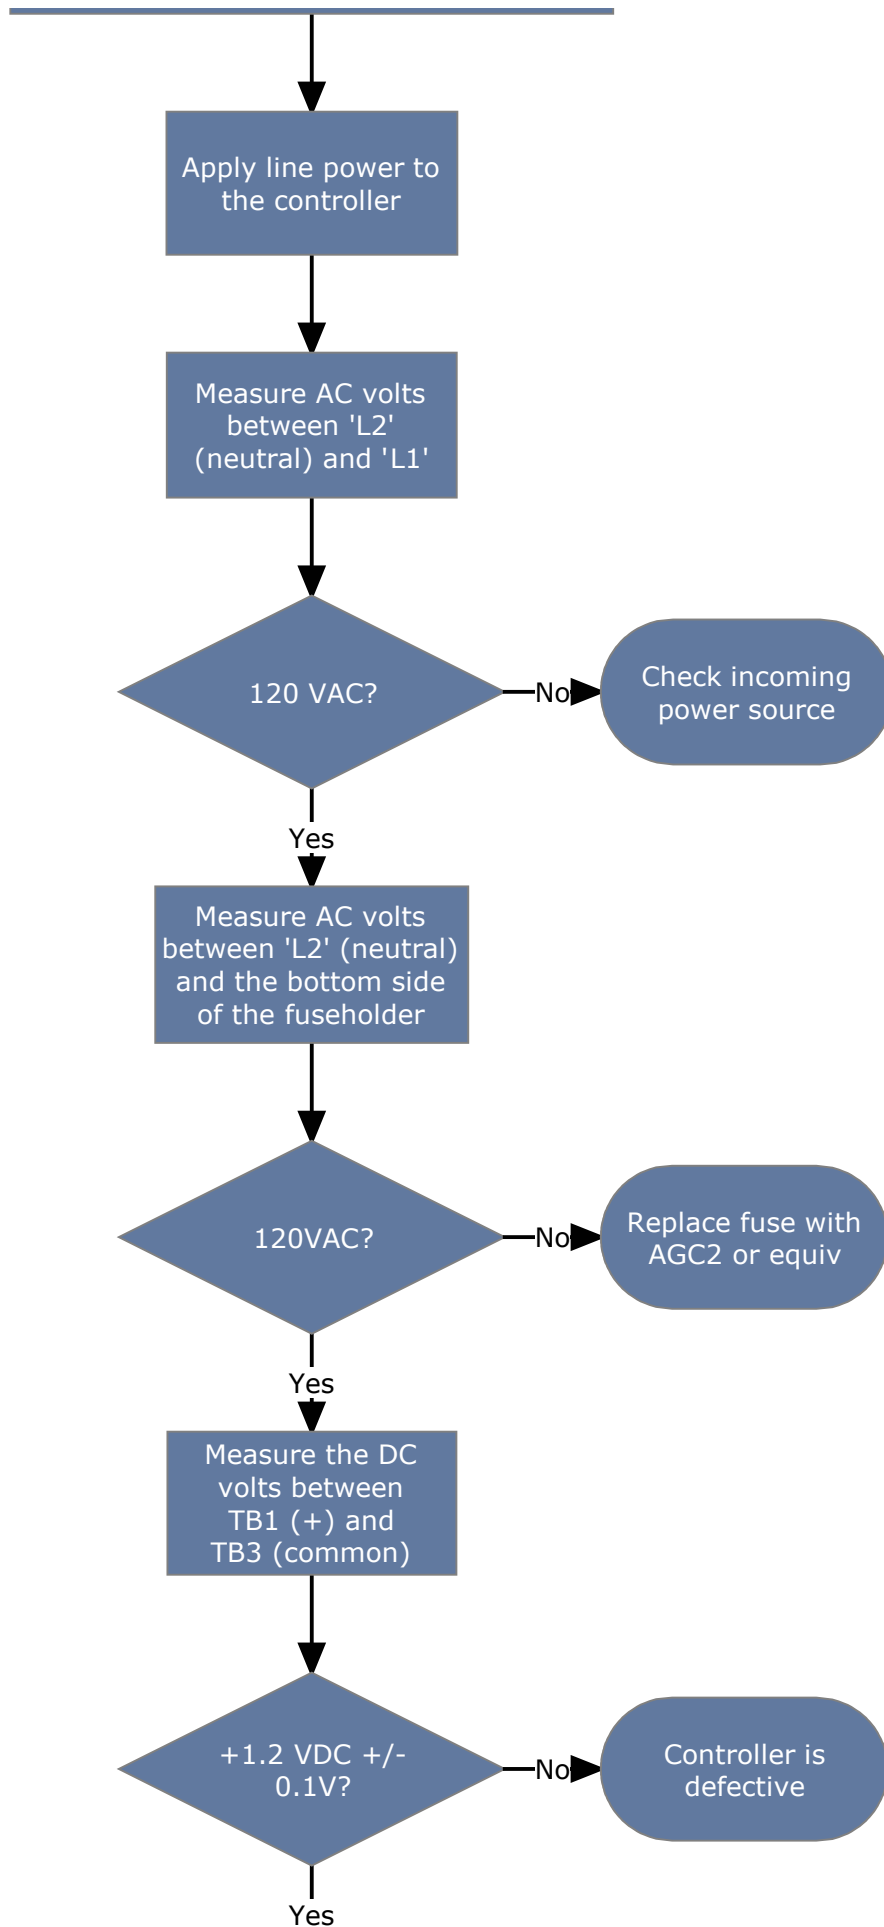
Apply line power to the controller

Measure AC volts between 'L2' (neutral) and 'L1'

120 VAC?

No

Check incoming power source

Yes

Measure AC volts between 'L2' (neutral) and the bottom side of the fuseholder

120VAC?

No

Replace fuse with AGC2 or equiv

Yes

Measure the DC volts between TB1 (+) and TB3 (common)

+1.2 VDC +/- 0.1V?

No

Controller is defective

Yes